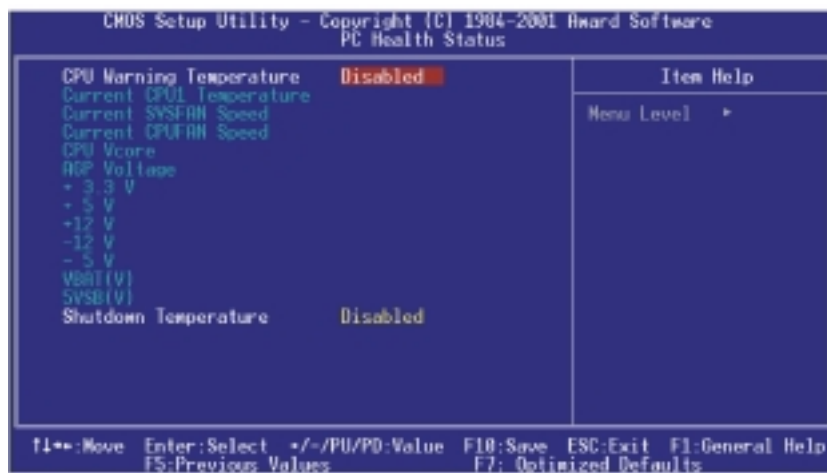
CMOS Setup Utility - Copyright (C) 1984-2001 Award Software
PC Health Status

CPU Warning Temperature Disabled
Current CPU1 Temperature
Current SYSFAN Speed
Current CPUFAN Speed
CPU Vcore
AGP Voltage
+ 3.3 V
+ 5 V
+12 V
-12 V
- 5 V
VBAT(V)
5VSB(V)
Shutdown Temperature Disabled

Item Help

Menu Level ►

↑↓→←:Move Enter:Select +/-/PU/PD:Value F10:Save ESC:Exit F1:General Help
F5:Previous Values F7: Optimized Defaults